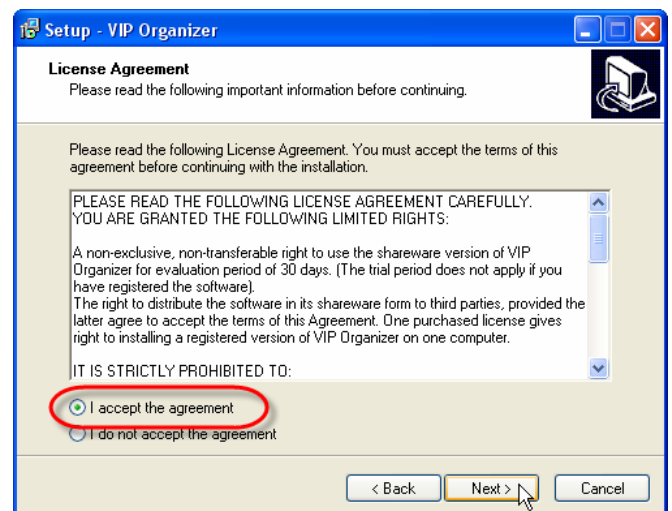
Setup - VIP Organizer

License Agreement
Please read the following important information before continuing.

Please read the following License Agreement. You must accept the terms of this agreement before continuing with the installation.

PLEASE READ THE FOLLOWING LICENSE AGREEMENT CAREFULLY.
YOU ARE GRANTED THE FOLLOWING LIMITED RIGHTS:

A non-exclusive, non-transferable right to use the shareware version of VIP Organizer for evaluation period of 30 days. (The trial period does not apply if you have registered the software).
The right to distribute the software in its shareware form to third parties, provided the latter agree to accept the terms of this Agreement. One purchased license gives right to installing a registered version of VIP Organizer on one computer.

IT IS STRICTLY PROHIBITED TO:

I accept the agreement
I do not accept the agreement

< Back
Next >
Cancel